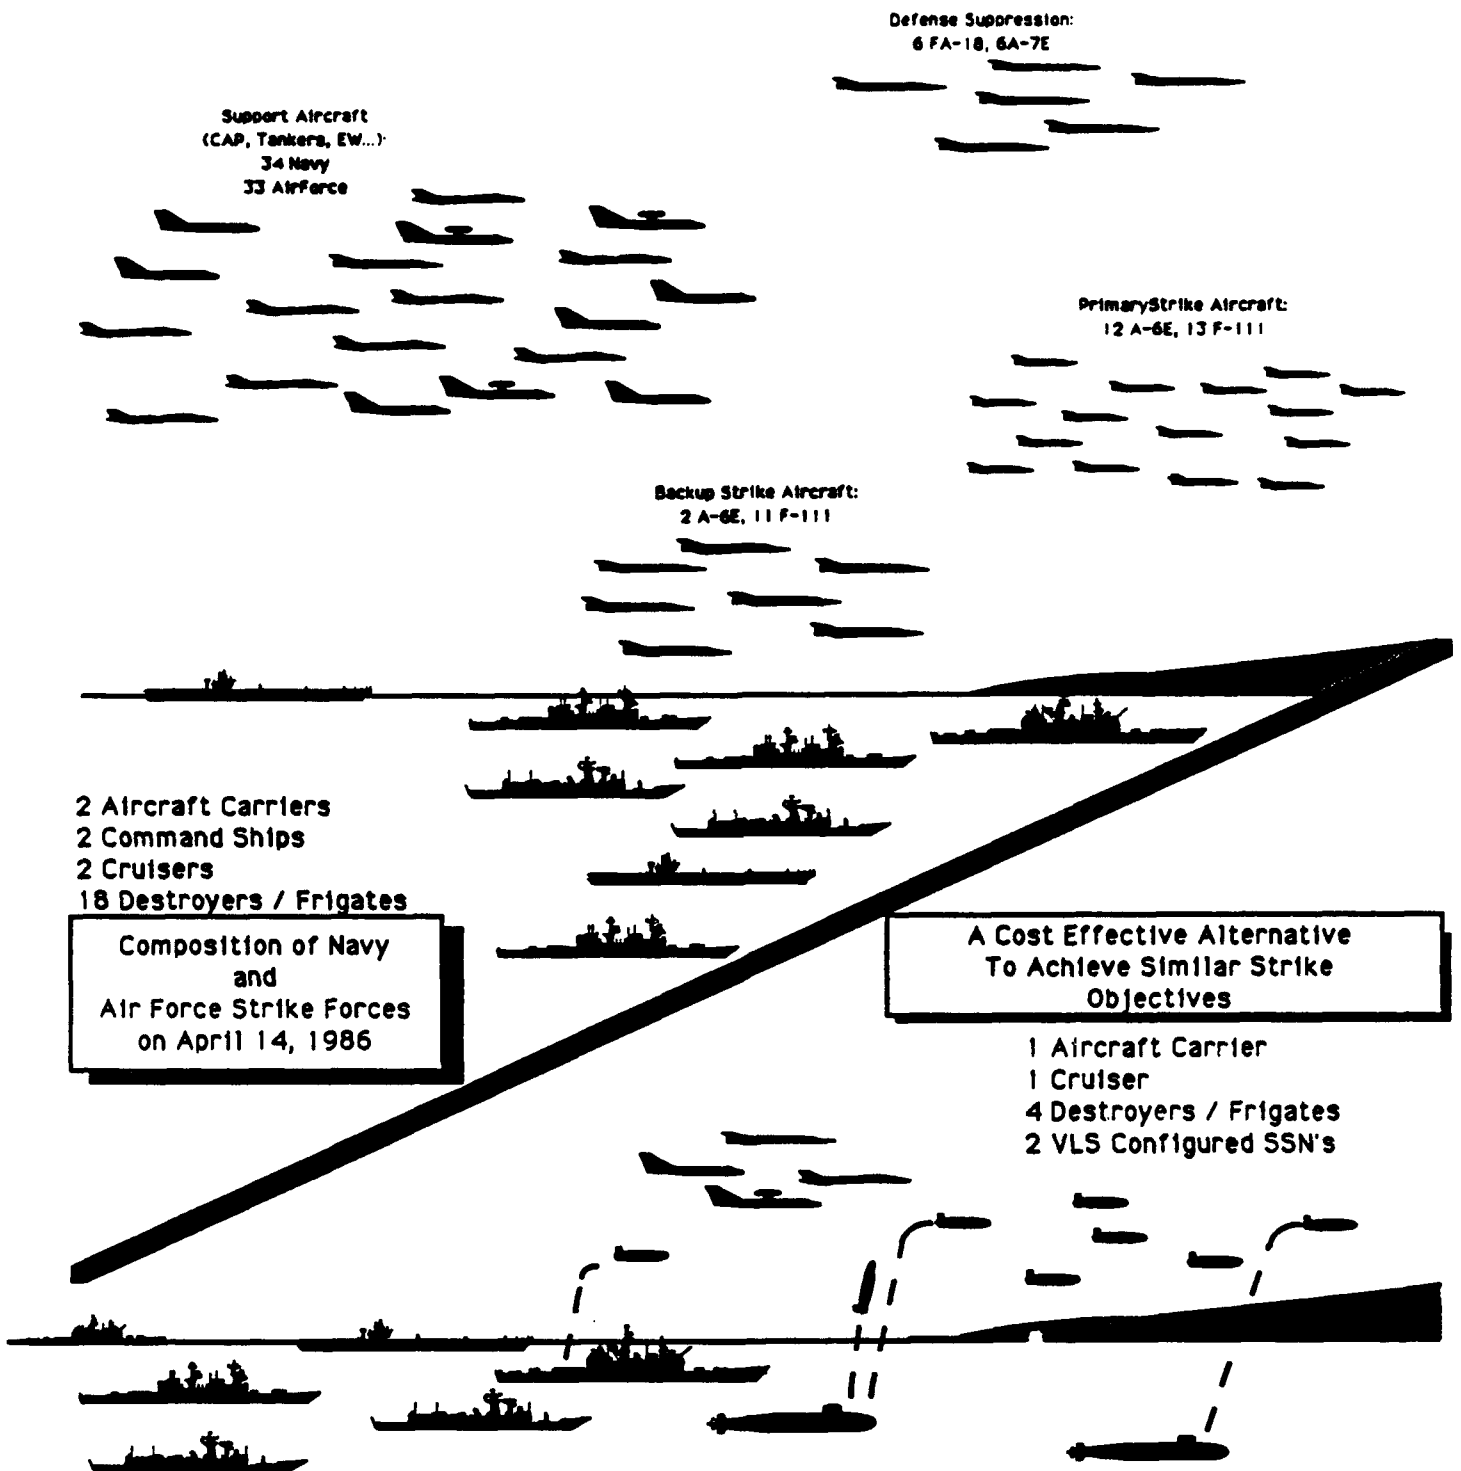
Defense Suppression:
6 FA-18, 6A-7E

Support Aircraft
(CAP, Tankers, EW...)
34 Navy
33 AirForce

PrimaryStrike Aircraft:
12 A-6E, 13 F-111

Backup Strike Aircraft:
2 A-6E, 11 F-111

2 Aircraft Carriers
2 Command Ships
2 Cruisers
18 Destroyers / Frigates

Composition of Navy and Air Force Strike Forces on April 14, 1986

A Cost Effective Alternative To Achieve Similar Strike Objectives

1 Aircraft Carrier
1 Cruiser
4 Destroyers / Frigates
2 VLS Configured SSN's